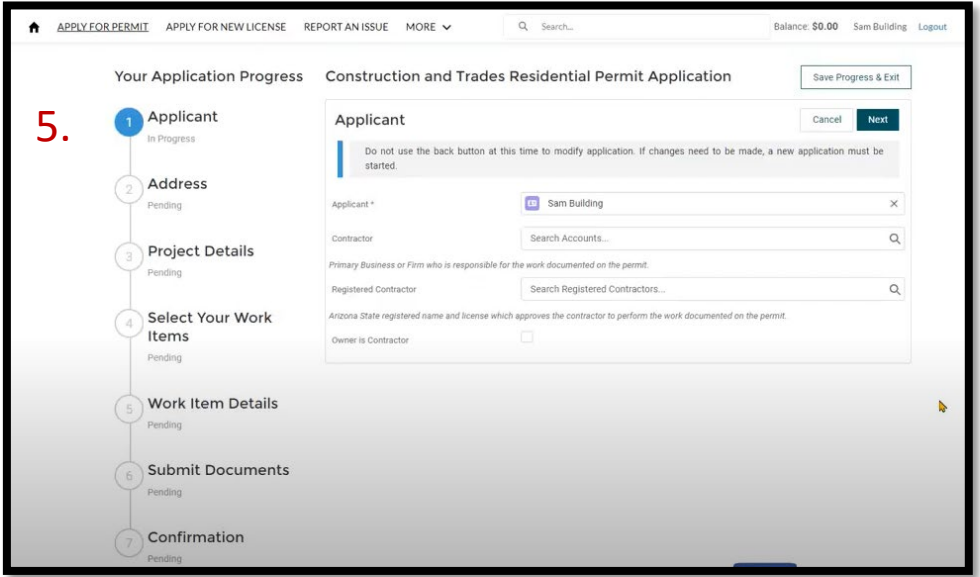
APPLY FOR PERMIT APPLY FOR NEW LICENSE REPORT AN ISSUE MORE

Search...

Balance: $0.00 Sam Building Logout

Your Application Progress

5.

1 Applicant
In Progress

2 Address
Pending

3 Project Details
Pending

4 Select Your Work Items
Pending

5 Work Item Details
Pending

6 Submit Documents
Pending

7 Confirmation
Pending

Construction and Trades Residential Permit Application

Save Progress & Exit

Applicant

Cancel Next

Do not use the back button at this time to modify application. If changes need to be made, a new application must be started.

Applicant * Sam Building

Contractor Search Accounts...

Primary Business or Firm who is responsible for the work documented on the permit.

Registered Contractor Search Registered Contractors...

Arizona State registered name and license which approves the contractor to perform the work documented on the permit.

Owner is Contractor